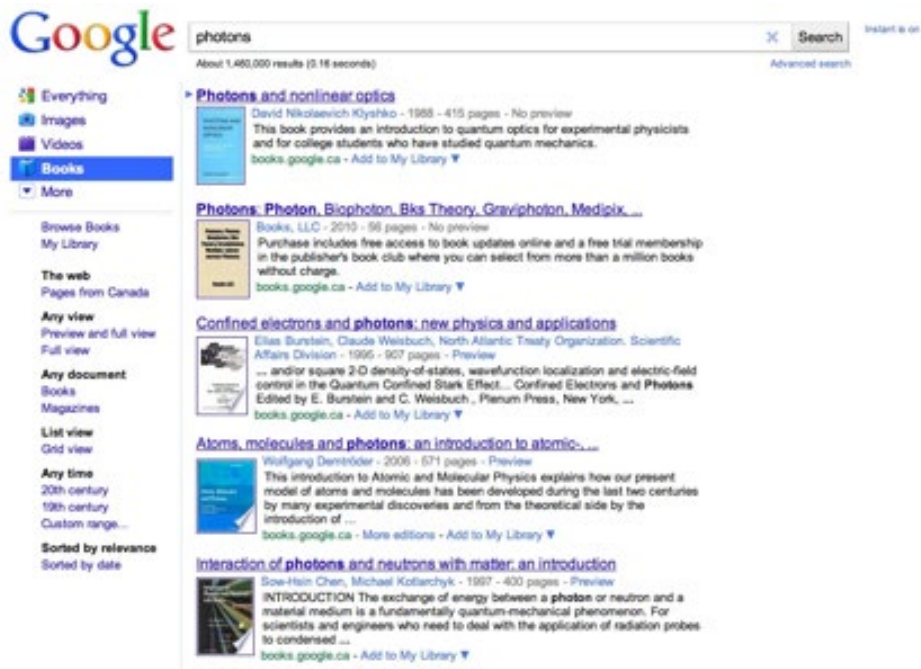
Google

photons

Search

Instant is on

About 1,460,000 results (0.16 seconds)

Advanced search

Everything
Images
Videos
Books
More

Browse Books
My Library

The web
Pages from Canada

Any view
Preview and full view
Full view

Any document
Books
Magazines

List view
Grid view

Any time
20th century
19th century
Custom range...

Sorted by relevance
Sorted by date

Photons and nonlinear optics
David Nikolaevich Klyshko - 1988 - 415 pages - No preview
This book provides an introduction to quantum optics for experimental physicists and for college students who have studied quantum mechanics.
books.google.ca - Add to My Library ▼

Photons: Photon, Biophoton, Bks Theory, Graviphoton, Medipix, ...
Books, LLC - 2010 - 56 pages - No preview
Purchase includes free access to book updates online and a free trial membership in the publisher's book club where you can select from more than a million books without charge.
books.google.ca - Add to My Library ▼

Confined electrons and photons: new physics and applications
Elias Burstein, Claude Weisbuch, North Atlantic Treaty Organization. Scientific Affairs Division - 1995 - 907 pages - Preview
... and/or square 2-D density-of-states, wavefunction localization and electric-field control in the Quantum Confined Stark Effect... Confined Electrons and Photons Edited by E. Burstein and C. Weisbuch , Plenum Press, New York, ...
books.google.ca - Add to My Library ▼

Atoms, molecules and photons: an introduction to atomic-, ...
Wolfgang Demtröder - 2006 - 571 pages - Preview
This introduction to Atomic and Molecular Physics explains how our present model of atoms and molecules has been developed during the last two centuries by many experimental discoveries and from the theoretical side by the introduction of ...
books.google.ca - More editions - Add to My Library ▼

Interaction of photons and neutrons with matter: an introduction
Sow-Hsin Chen, Michael Kotlarchyk - 1997 - 400 pages - Preview
INTRODUCTION The exchange of energy between a photon or neutron and a material medium is a fundamentally quantum-mechanical phenomenon. For scientists and engineers who need to deal with the application of radiation probes to condensed ...
books.google.ca - Add to My Library ▼